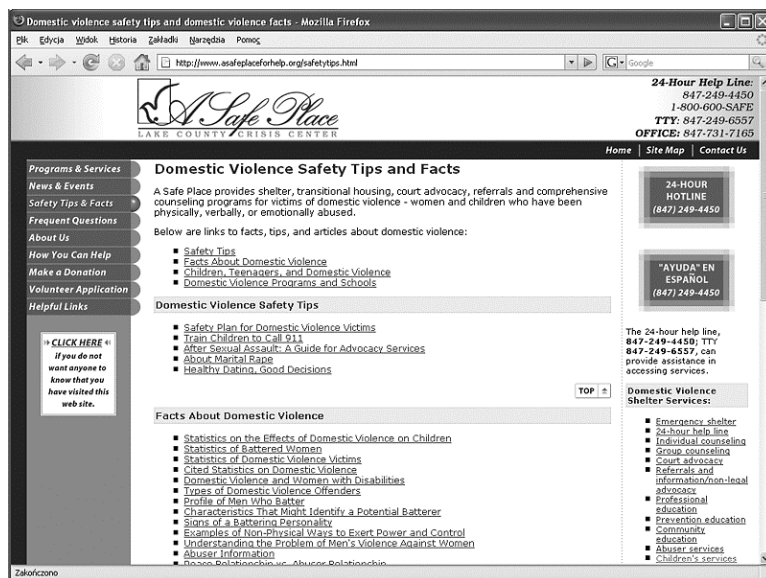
Domestic violence safety tips and domestic violence facts - Mozilla Firefox

Plik Edycja Widok Historia Zakładki Narzędzia Pomoc

http://www.asafeplaceforhelp.org/safetytips.html

Google

A Safe Place
LAKE COUNTY CRISIS CENTER

24-Hour Help Line:
847-249-4450
1-800-600-SAFE
TTY: 847-249-6557
OFFICE: 847-731-7165

Home | Site Map | Contact Us

Programs & Services
News & Events
Safety Tips & Facts
Frequent Questions
About Us
How You Can Help
Make a Donation
Volunteer Application
Helpful Links

CLICK HERE if you do not want anyone to know that you have visited this web site.

Domestic Violence Safety Tips and Facts

A Safe Place provides shelter, transitional housing, court advocacy, referrals and comprehensive counseling programs for victims of domestic violence - women and children who have been physically, verbally, or emotionally abused.

Below are links to facts, tips, and articles about domestic violence:

- Safety Tips
- Facts About Domestic Violence
- Children, Teenagers, and Domestic Violence
- Domestic Violence Programs and Schools

Domestic Violence Safety Tips

- Safety Plan for Domestic Violence Victims
- Train Children to Call 911
- After Sexual Assault: A Guide for Advocacy Services
- About Marital Rape
- Healthy Dating, Good Decisions

TOP

Facts About Domestic Violence

- Statistics on the Effects of Domestic Violence on Children
- Statistics of Battered Women
- Statistics of Domestic Violence Victims
- Cited Statistics on Domestic Violence
- Domestic Violence and Women with Disabilities
- Types of Domestic Violence Offenders
- Profile of Men Who Batter
- Characteristics That Might Identify a Potential Batterer
- Signs of a Battering Personality
- Examples of Non-Physical Ways to Exert Power and Control
- Understanding the Problem of Men's Violence Against Women
- Abuser Information
- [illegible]

24-HOUR HOTLINE (847) 249-4450

"AYUDA" EN ESPAÑOL (847) 249-4450

The 24-hour help line, 847-249-4450; TTY 847-249-6557, can provide assistance in accessing services.

Domestic Violence Shelter Services:

- Emergency shelter
- 24-hour help line
- Individual counseling
- Group counseling
- Court advocacy
- Referrals and information/non-legal advocacy
- Professional education
- Prevention education
- Community education
- Abuser services
- Children's services

Zakończono